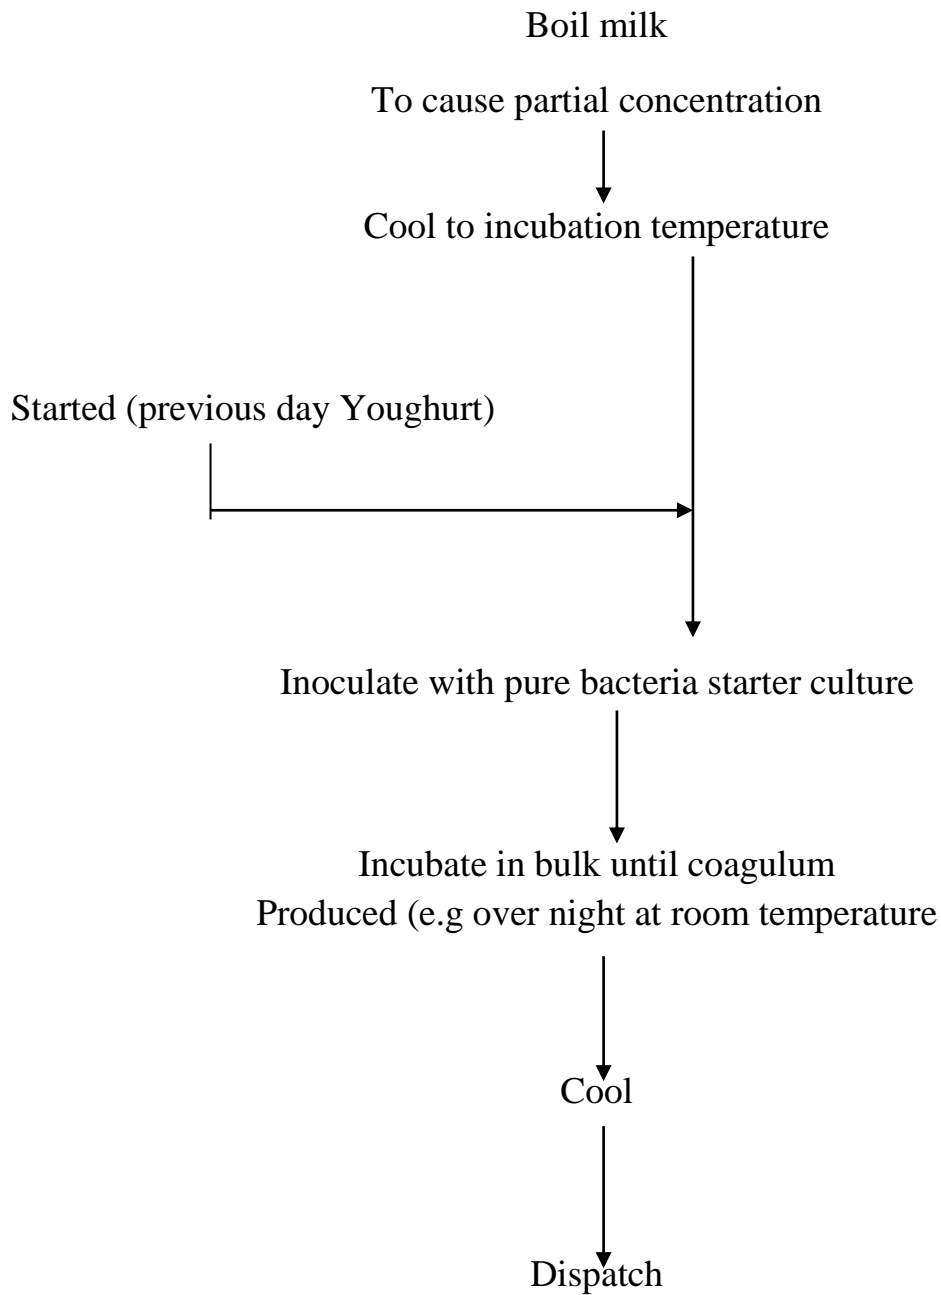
Boil milk

To cause partial concentration

Cool to incubation temperature

Started (previous day Youghurt)

Inoculate with pure bacteria starter culture

Incubate in bulk until coagulum
Produced (e.g over night at room temperature

Cool

Dispatch